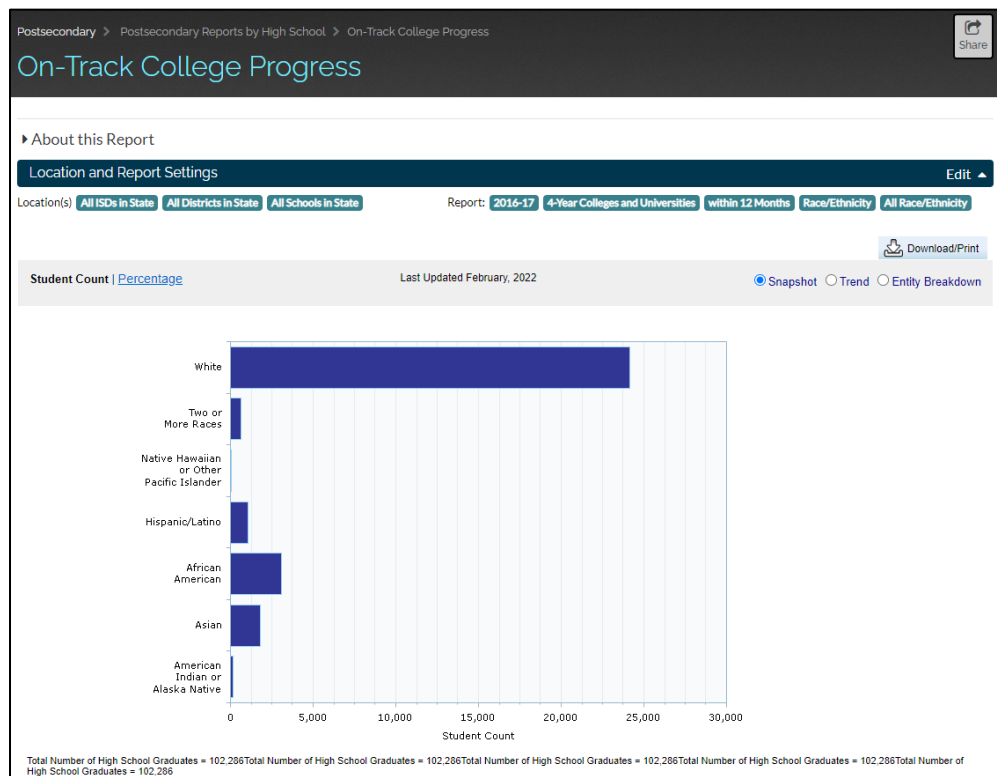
Postsecondary > Postsecondary Reports by High School > On-Track College Progress

Share

On-Track College Progress

About this Report

Location and Report Settings

Edit

Location(s) All ISDs in State All Districts in State All Schools in State

Report: 2016-17 4-Year Colleges and Universities within 12 Months Race/Ethnicity All Race/Ethnicity

Download/Print

Student Count | Percentage

Last Updated February, 2022

Snapshot Trend Entity Breakdown

White

Two or More Races

Native Hawaiian or Other Pacific Islander

Hispanic/Latino

African American

Asian

American Indian or Alaska Native

0 5,000 10,000 15,000 20,000 25,000 30,000

Student Count

Total Number of High School Graduates = 102,286Total Number of High School Graduates = 102,286Total Number of High School Graduates = 102,286Total Number of High School Graduates = 102,286Total Number of High School Graduates = 102,286